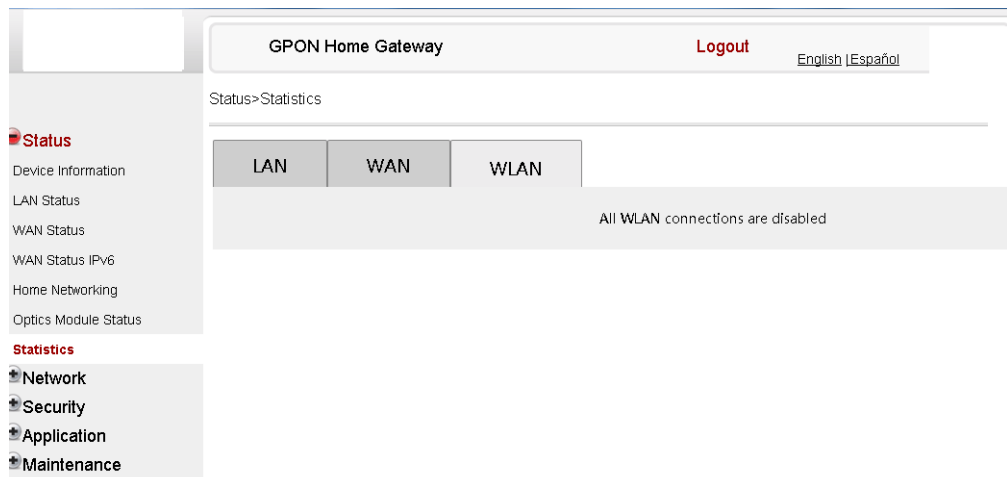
GPON Home Gateway

Logout

English |Español

Status>Statistics

Status

Device Information

LAN Status

WAN Status

WAN Status IPv6

Home Networking

Optics Module Status

Statistics

Network

Security

Application

Maintenance

LAN

WAN

WLAN

All WLAN connections are disabled